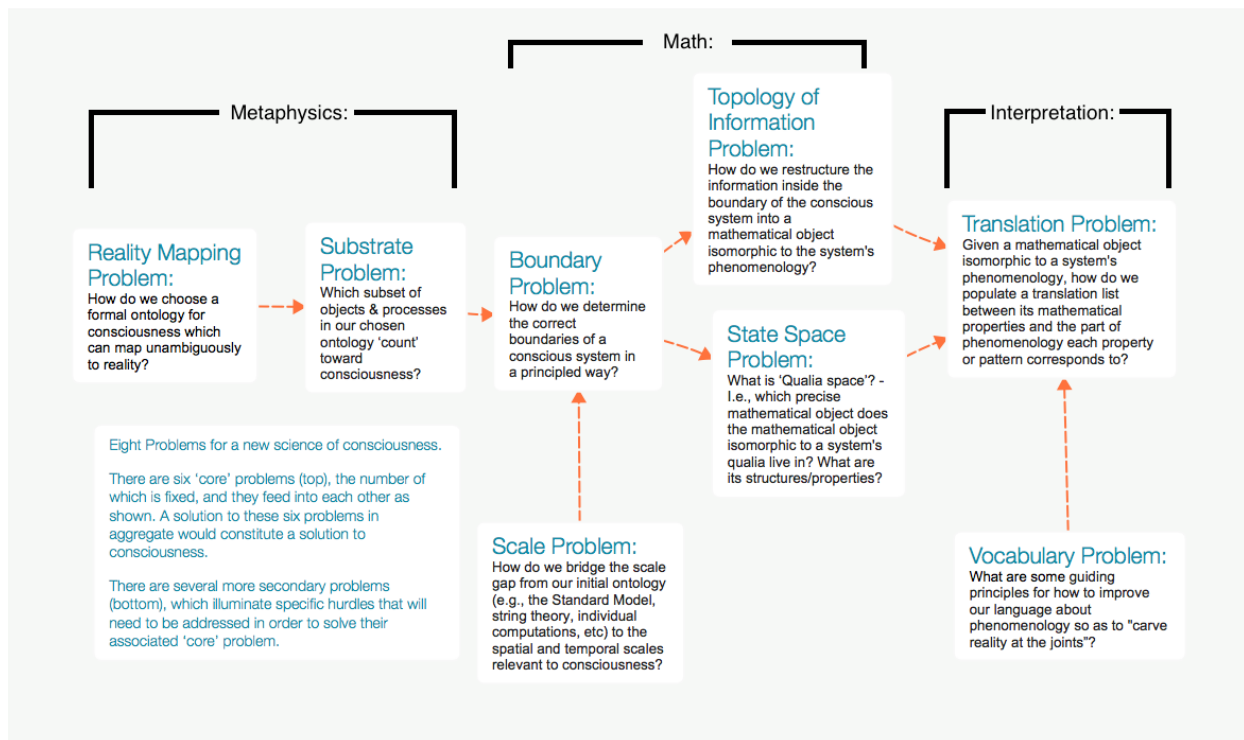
Math:

Metaphysics:

Interpretation:

Topology of Information Problem:
How do we restructure the information inside the boundary of the conscious system into a mathematical object isomorphic to the system's phenomenology?

Reality Mapping Problem:
How do we choose a formal ontology for consciousness which can map unambiguously to reality?

Substrate Problem:
Which subset of objects & processes in our chosen ontology 'count' toward consciousness?

Boundary Problem:
How do we determine the correct boundaries of a conscious system in a principled way?

Translation Problem:
Given a mathematical object isomorphic to a system's phenomenology, how do we populate a translation list between its mathematical properties and the part of phenomenology each property or pattern corresponds to?

State Space Problem:
What is 'Qualia space'? - I.e., which precise mathematical object does the mathematical object isomorphic to a system's qualia live in? What are its structures/properties?

Eight Problems for a new science of consciousness.

There are six 'core' problems (top), the number of which is fixed, and they feed into each other as shown. A solution to these six problems in aggregate would constitute a solution to consciousness.

There are several more secondary problems (bottom), which illuminate specific hurdles that will need to be addressed in order to solve their associated 'core' problem.

Scale Problem:
How do we bridge the scale gap from our initial ontology (e.g., the Standard Model, string theory, individual computations, etc) to the spatial and temporal scales relevant to consciousness?

Vocabulary Problem:
What are some guiding principles for how to improve our language about phenomenology so as to "carve reality at the joints"?